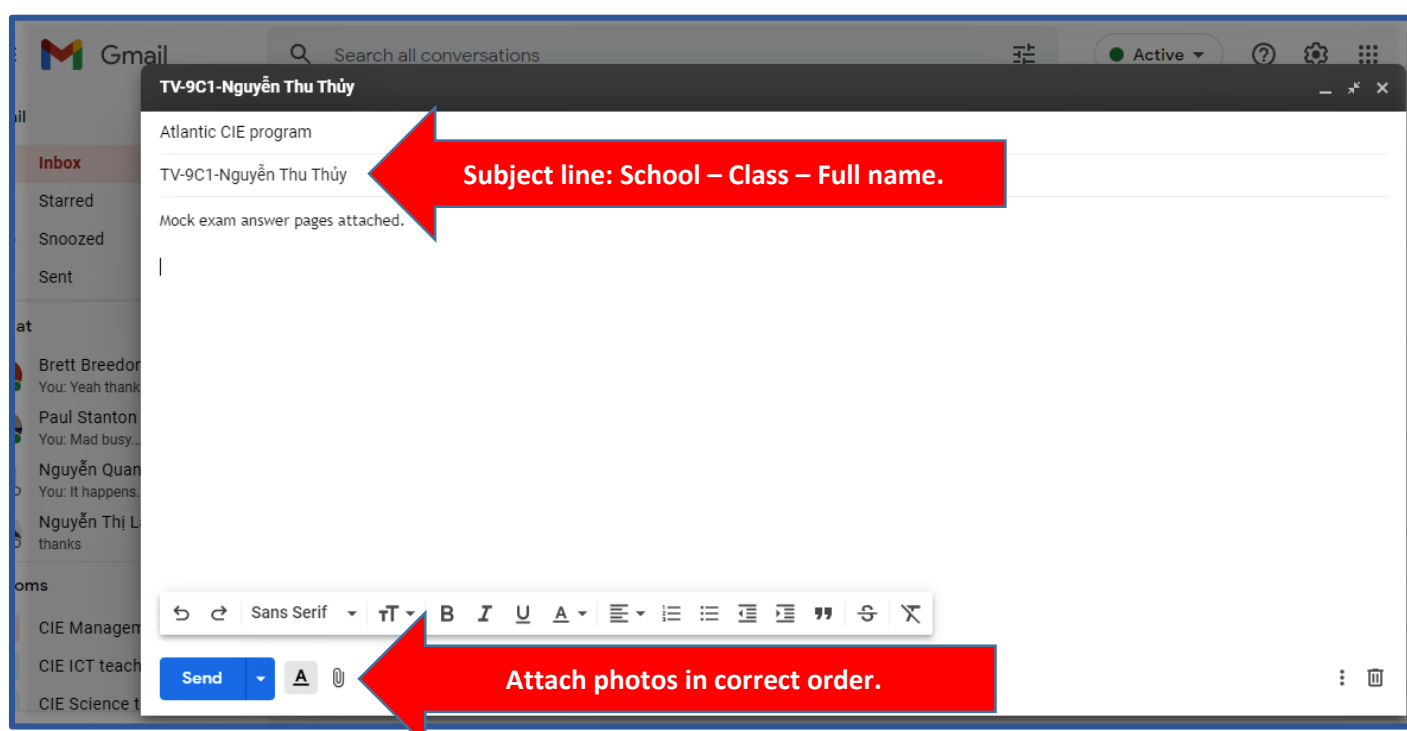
Gmail

Search all conversations

Active

ail

Inbox

Starred

Snoozed

Sent

at

Brett Breedon
You: Yeah thank

Paul Stanton
You: Mad busy...

Nguyễn Quan
You: It happens.

Nguyễn Thị L
thanks

oms

CIE Managem

CIE ICT teach

CIE Science t

TV-9C1-Nguyễn Thu Thủy

Atlantic CIE program

TV-9C1-Nguyễn Thu Thủy

Subject line: School – Class – Full name.

Mock exam answer pages attached.

Sans Serif

Send

Attach photos in correct order.